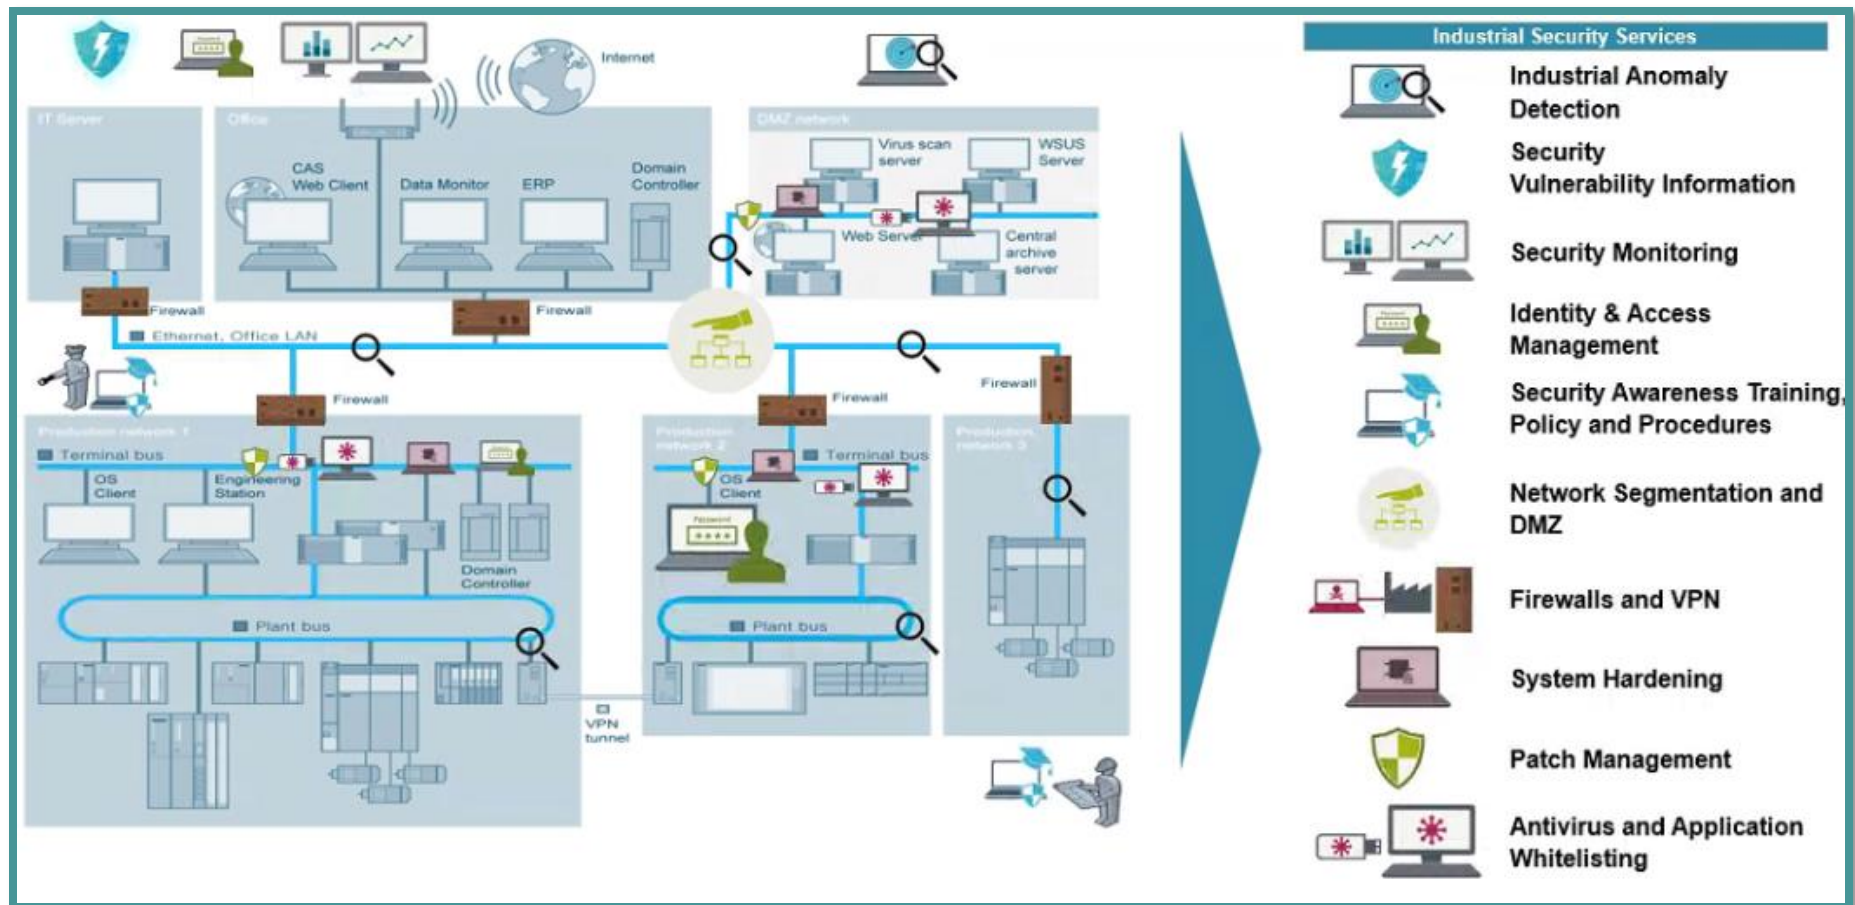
Internet

IT Server

Office

CAS Web Client

Data Monitor

ERP

Domain Controller

DMZ network

Virus scan server

WSUS Server

Web Server

Central archive server

Firewall

Firewall

Ethernet, Office LAN

Firewall

Firewall

Firewall

Production network 1

Terminal bus

OS Client

Engineering Station

Domain Controller

Plant bus

Production network 2

Terminal bus

OS Client

Plant bus

Production network 3

VPN tunnel

Industrial Security Services

Industrial Anomaly Detection

Security Vulnerability Information

Security Monitoring

Identity & Access Management

Security Awareness Training, Policy and Procedures

Network Segmentation and DMZ

Firewalls and VPN

System Hardening

Patch Management

Antivirus and Application Whitelisting